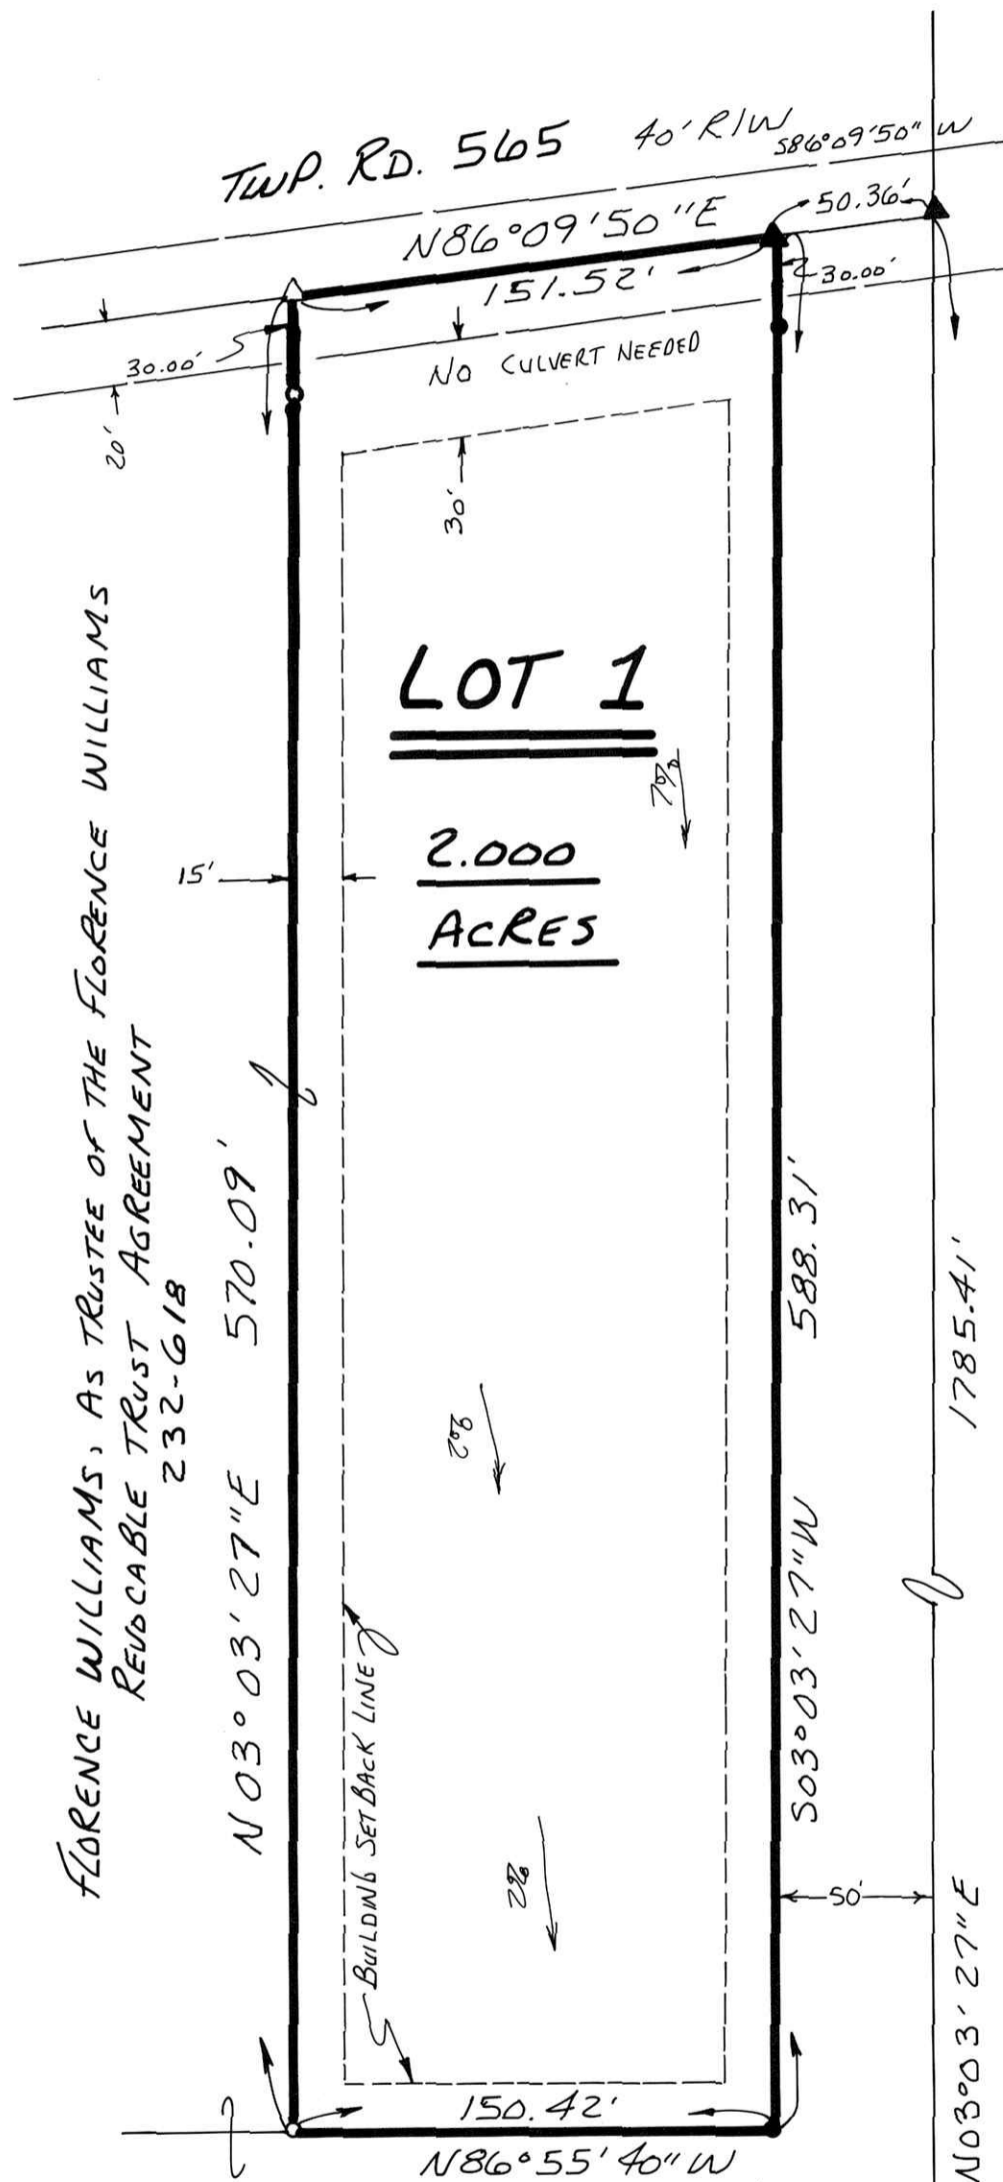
TWP. RD. 565 40' R/W S86°09'50" W

N86°09'50"E

50.36'

151.52'

30.00'

30.00'

20'

NO CULVERT NEEDED

30'

LOT 1

70%

2.000

ACRES

15'

FLORENCE WILLIAMS, AS TRUSTEE OF THE FLORENCE WILLIAMS REVOCABLE TRUST AGREEMENT 232-618

N03°03'27"E 570.09'

S03°03'27"W 588.31'

1785.41'

2%

BUILDING SET BACK LINE

2%

50'

N03°03'27"E

150.42'

N86°55'40"W